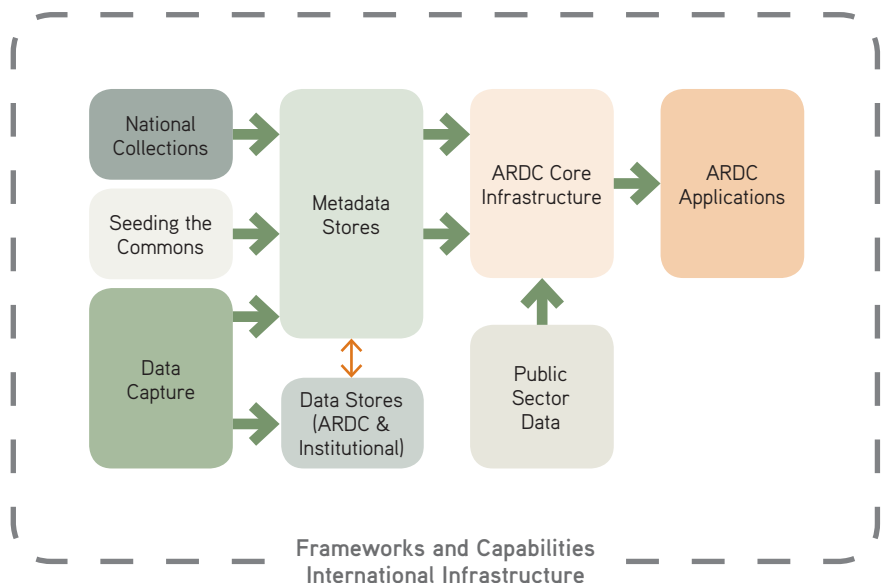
National Collections

Seeding the Commons

Data Capture

Metadata Stores

Data Stores (ARDC & Institutional)

ARDC Core Infrastructure

Public Sector Data

ARDC Applications

Frameworks and Capabilities
International Infrastructure